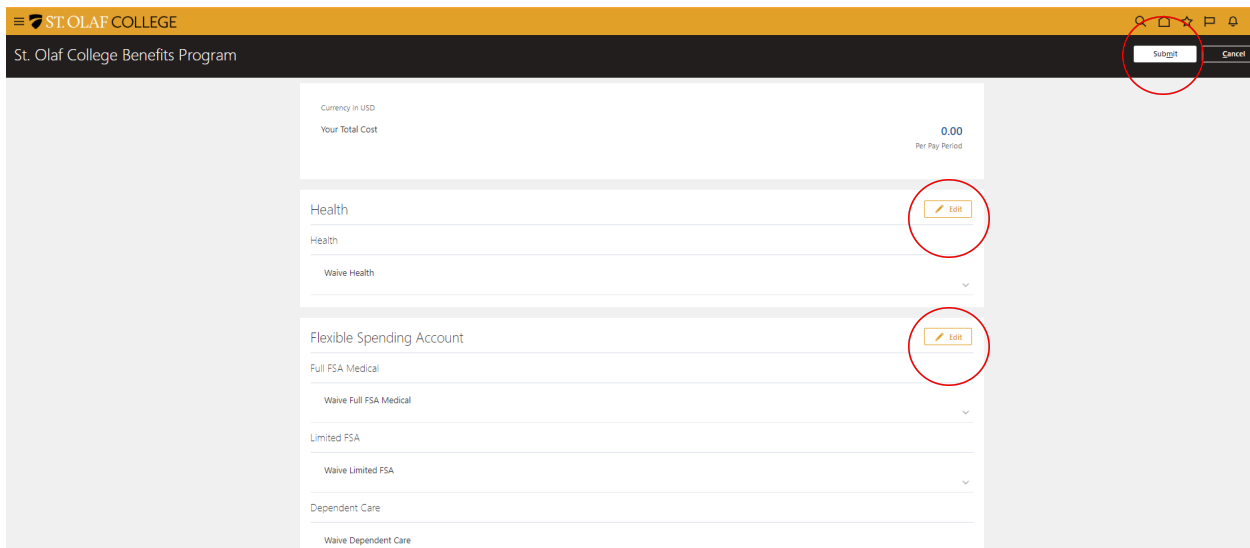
ST. OLAF COLLEGE

St. Olaf College Benefits Program

Submit

Cancel

Currency in USD

Your Total Cost

0.00

Per Pay Period

Health

Edit

Health

Waive Health

Flexible Spending Account

Edit

Full FSA Medical

Waive Full FSA Medical

Limited FSA

Waive Limited FSA

Dependent Care

Waive Dependent Care